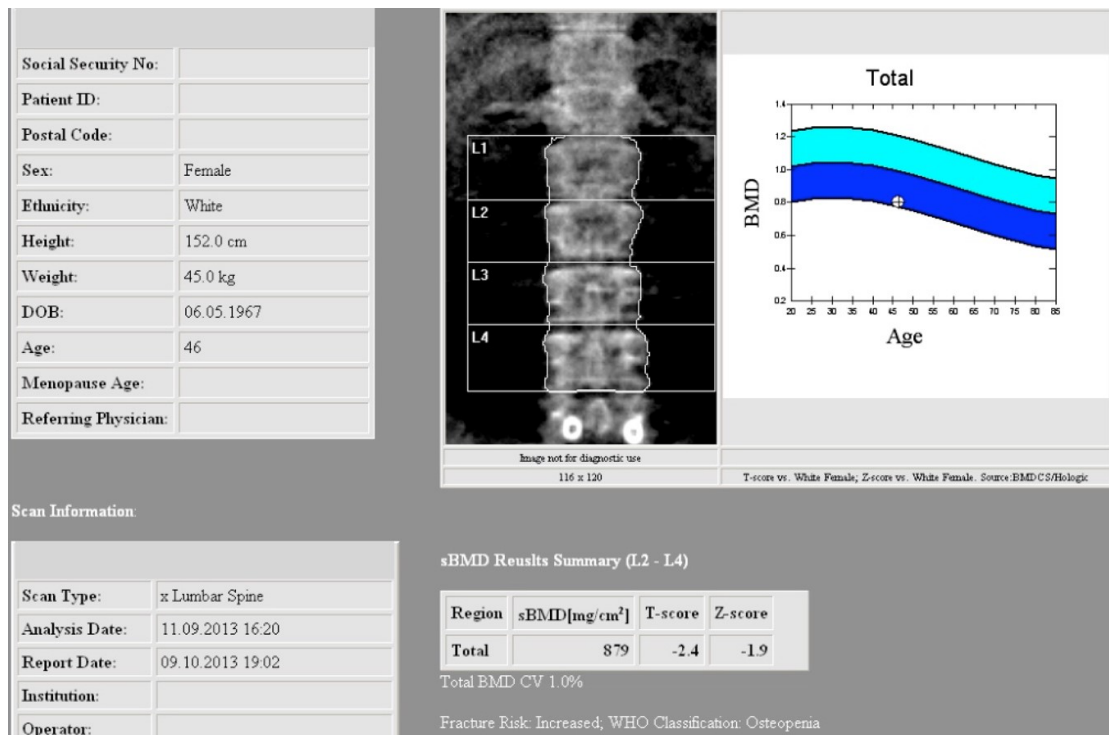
| Social Security No: | |
|---|---|
| Patient ID: | |
| Postal Code: | |
| Sex: | Female |
| Ethnicity: | White |
| Height: | 152.0 cm |
| Weight: | 45.0 kg |
| DOB: | 06.05.1967 |
| Age: | 46 |
| Menopause Age: | |
| Referring Physician: | |

L1
L2
L3
L4

Image not for diagnostic use
116 x 120

Total

BMD
1.4
1.2
1.0
0.8
0.6
0.4
0.2
20 25 30 35 40 45 50 55 60 65 70 75 80 85
Age

T-score vs. White Female; Z-score vs. White Female. Source:BMDCS/Hologic

Scan Information:

| Scan Type: | x Lumbar Spine |
|---|---|
| Analysis Date: | 11.09.2013 16:20 |
| Report Date: | 09.10.2013 19:02 |
| Institution: | |
| Operator: | |

sBMD Reuslts Summary (L2 - L4)

| Region | sBMD[mg/cm$^2$] | T-score | Z-score |
|---|---|---|---|
| Total | 879 | -2.4 | -1.9 |

Total BMD CV 1.0%

Fracture Risk: Increased; WHO Classification: Osteopenia